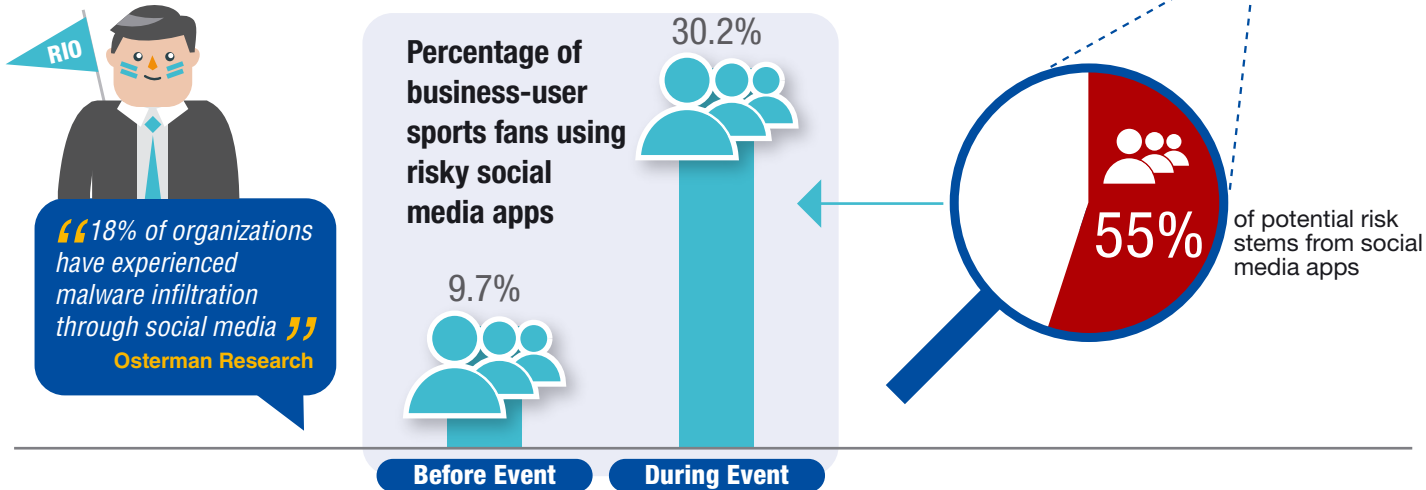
RIO

“18% of organizations have experienced malware infiltration through social media”
Osterman Research

Percentage of business-user sports fans using risky social media apps

9.7%

30.2%

Before Event

During Event

55%

of potential risk stems from social media apps